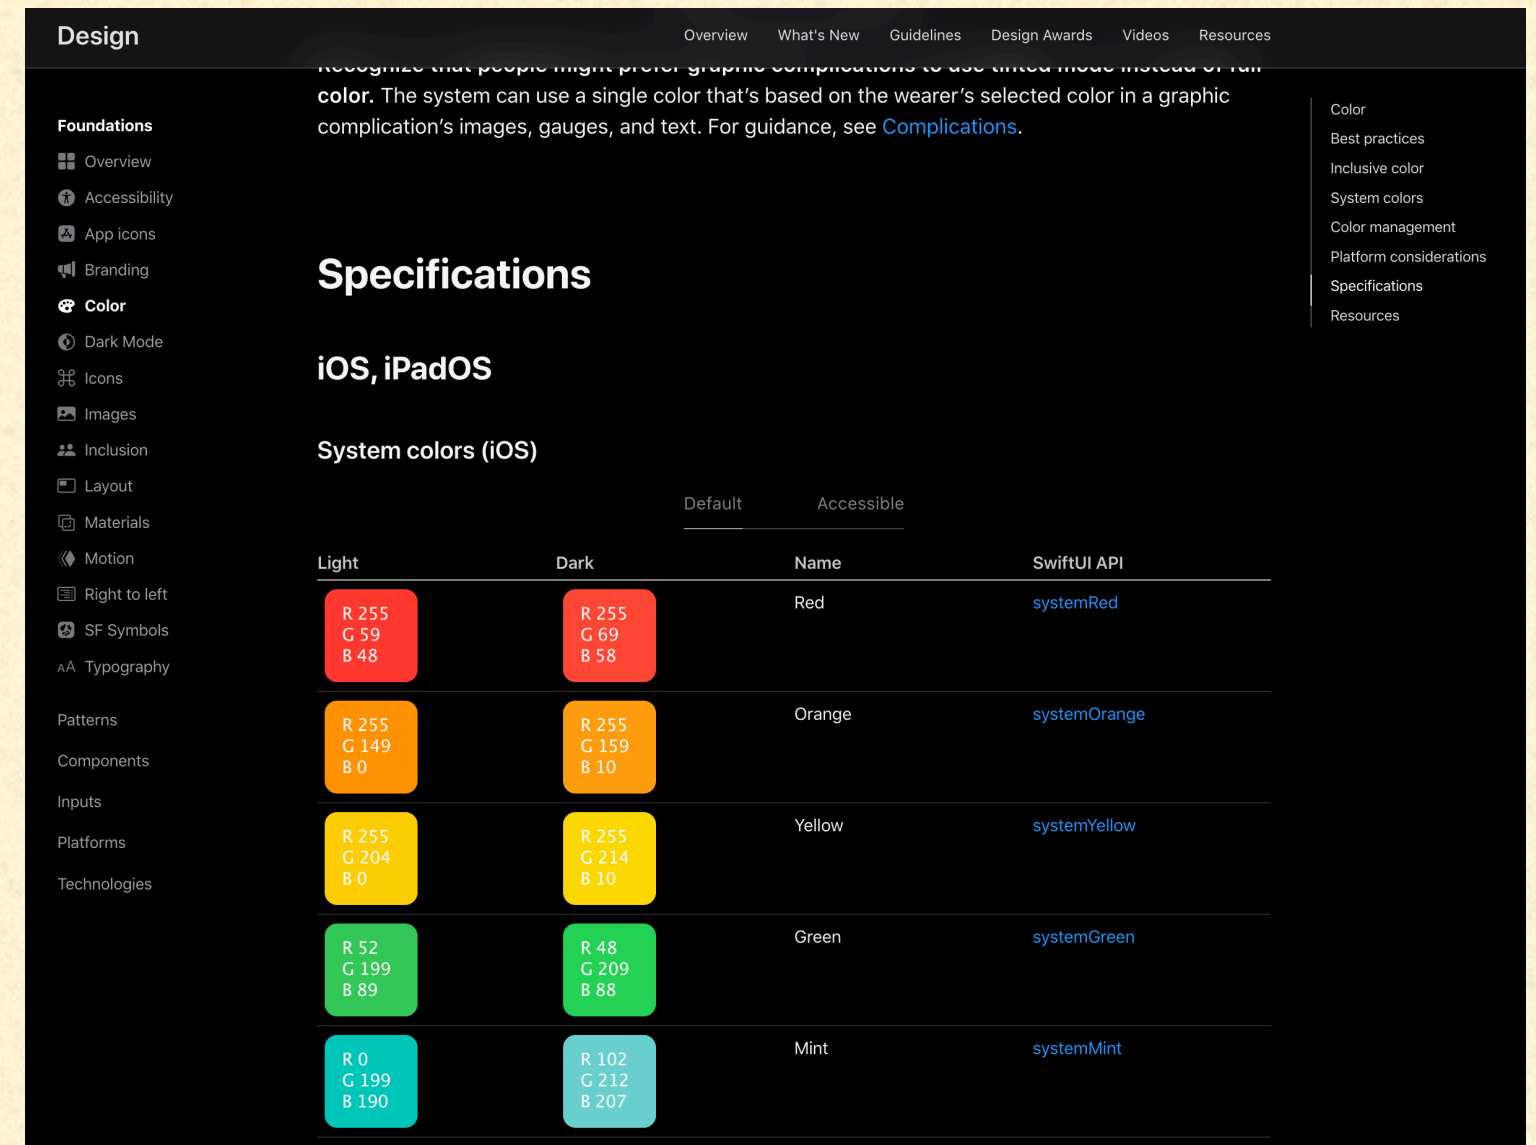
Design

Overview What's New Guidelines Design Awards Videos Resources

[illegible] color. The system can use a single color that's based on the wearer's selected color in a graphic complication's images, gauges, and text. For guidance, see Complications.

Foundations
Overview
Accessibility
App icons
Branding
Color
Dark Mode
Icons
Images
Inclusion
Layout
Materials
Motion
Right to left
SF Symbols
Typography

Patterns
Components
Inputs
Platforms
Technologies

Specifications

iOS, iPadOS

System colors (iOS)

Default Accessible

| Light | Dark | Name | SwiftUI API |
|---|---|---|---|
| R 255 G 59 B 48 | R 255 G 69 B 58 | Red | systemRed |
| R 255 G 149 B 0 | R 255 G 159 B 10 | Orange | systemOrange |
| R 255 G 204 B 0 | R 255 G 214 B 10 | Yellow | systemYellow |
| R 52 G 199 B 89 | R 48 G 209 B 88 | Green | systemGreen |
| R 0 G 199 B 190 | R 102 G 212 B 207 | Mint | systemMint |

Color
Best practices
Inclusive color
System colors
Color management
Platform considerations
Specifications
Resources